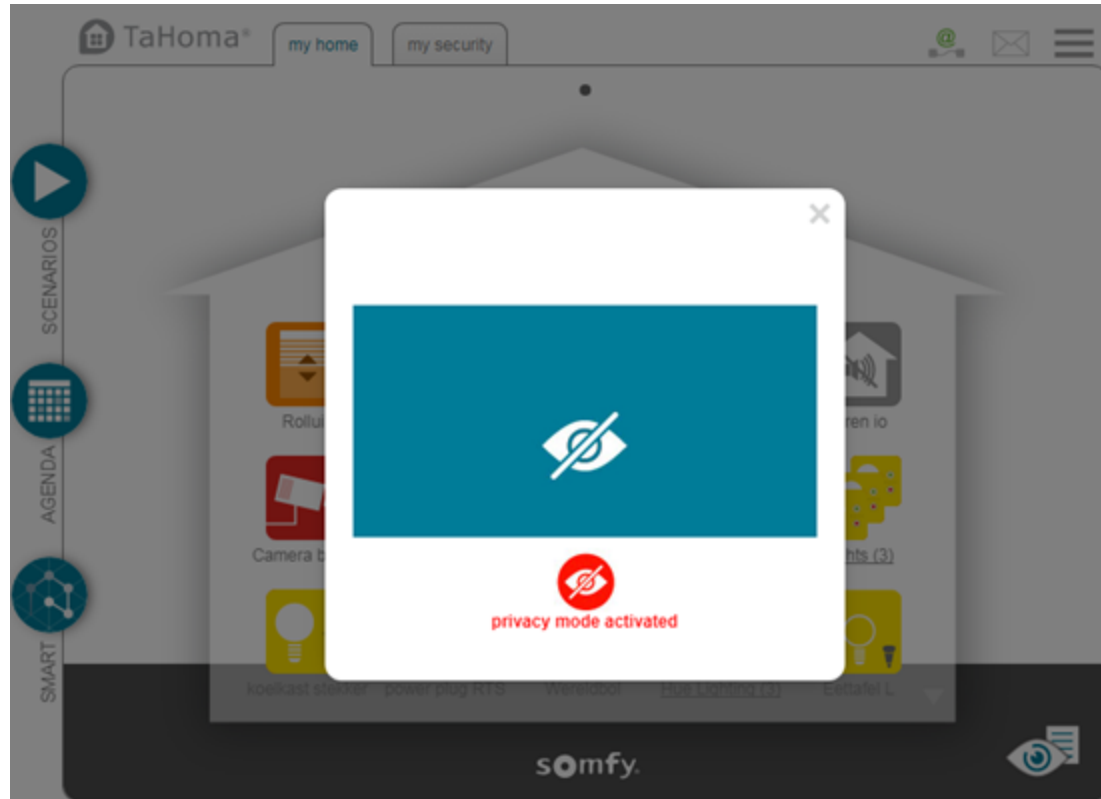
TaHoma®

my home

my security

SCENARIOS

AGENDA

SMART

Rollui

Camera b

ren io

hts (3)

koelkast stekker

power plug RTS

Wereldbol

Hue Lighting (3)

Eettafel L

×

privacy mode activated

somfy.